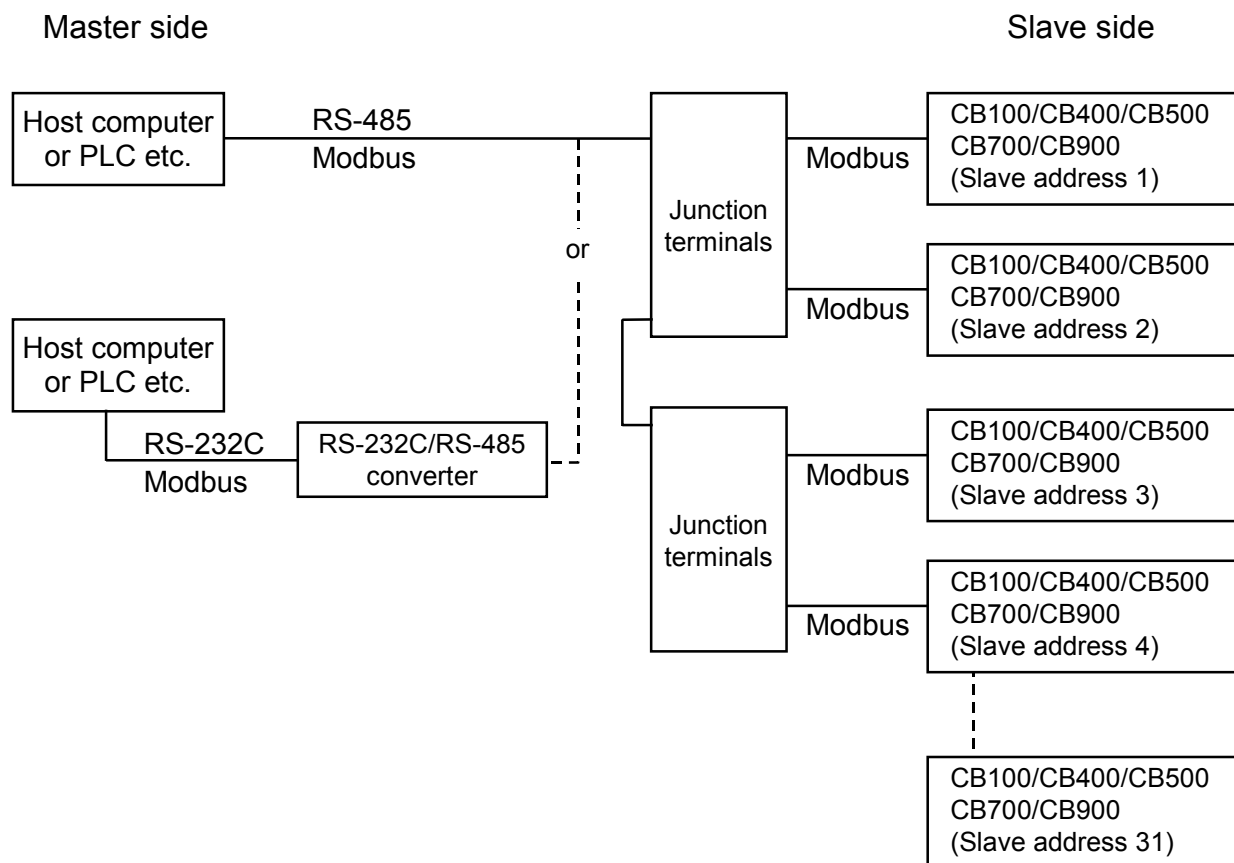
Master side

Slave side

Host computer or PLC etc.

RS-485 Modbus

or

Junction terminals

Modbus

CB100/CB400/CB500 CB700/CB900 (Slave address 1)

Modbus

CB100/CB400/CB500 CB700/CB900 (Slave address 2)

Host computer or PLC etc.

RS-232C Modbus

RS-232C/RS-485 converter

Junction terminals

Modbus

CB100/CB400/CB500 CB700/CB900 (Slave address 3)

Modbus

CB100/CB400/CB500 CB700/CB900 (Slave address 4)

CB100/CB400/CB500 CB700/CB900 (Slave address 31)